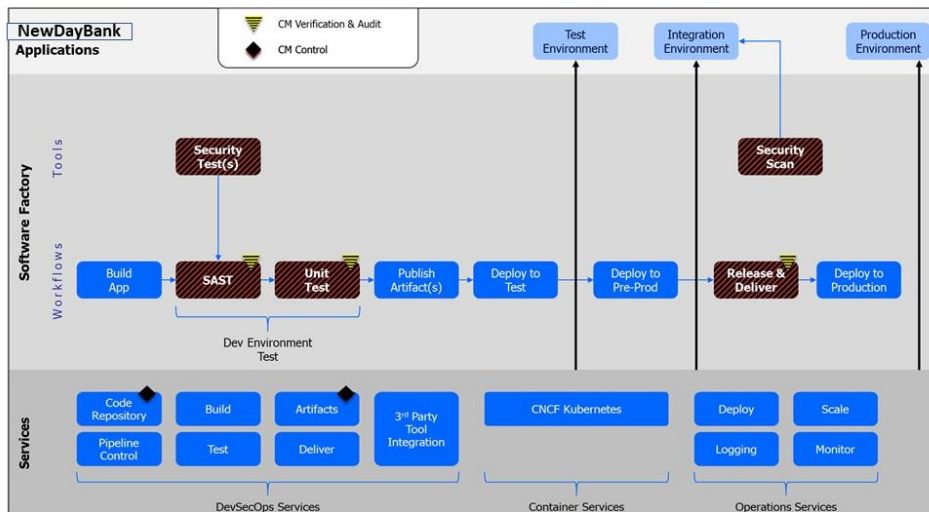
NewDayBank
Applications

CM Verification & Audit
CM Control

Test Environment

Integration Environment

Production Environment

Software Factory

Tools

Security Test(s)

Security Scan

Workflows

Build App

SAST

Unit Test

Publish Artifact(s)

Deploy to Test

Deploy to Pre-Prod

Release & Deliver

Deploy to Production

Dev Environment Test

Services

Code Repository

Build

Artifacts

3$^{rd}$ Party Tool Integration

Pipeline Control

Test

Deliver

CNCF Kubernetes

Deploy

Scale

Logging

Monitor

DevSecOps Services

Container Services

Operations Services